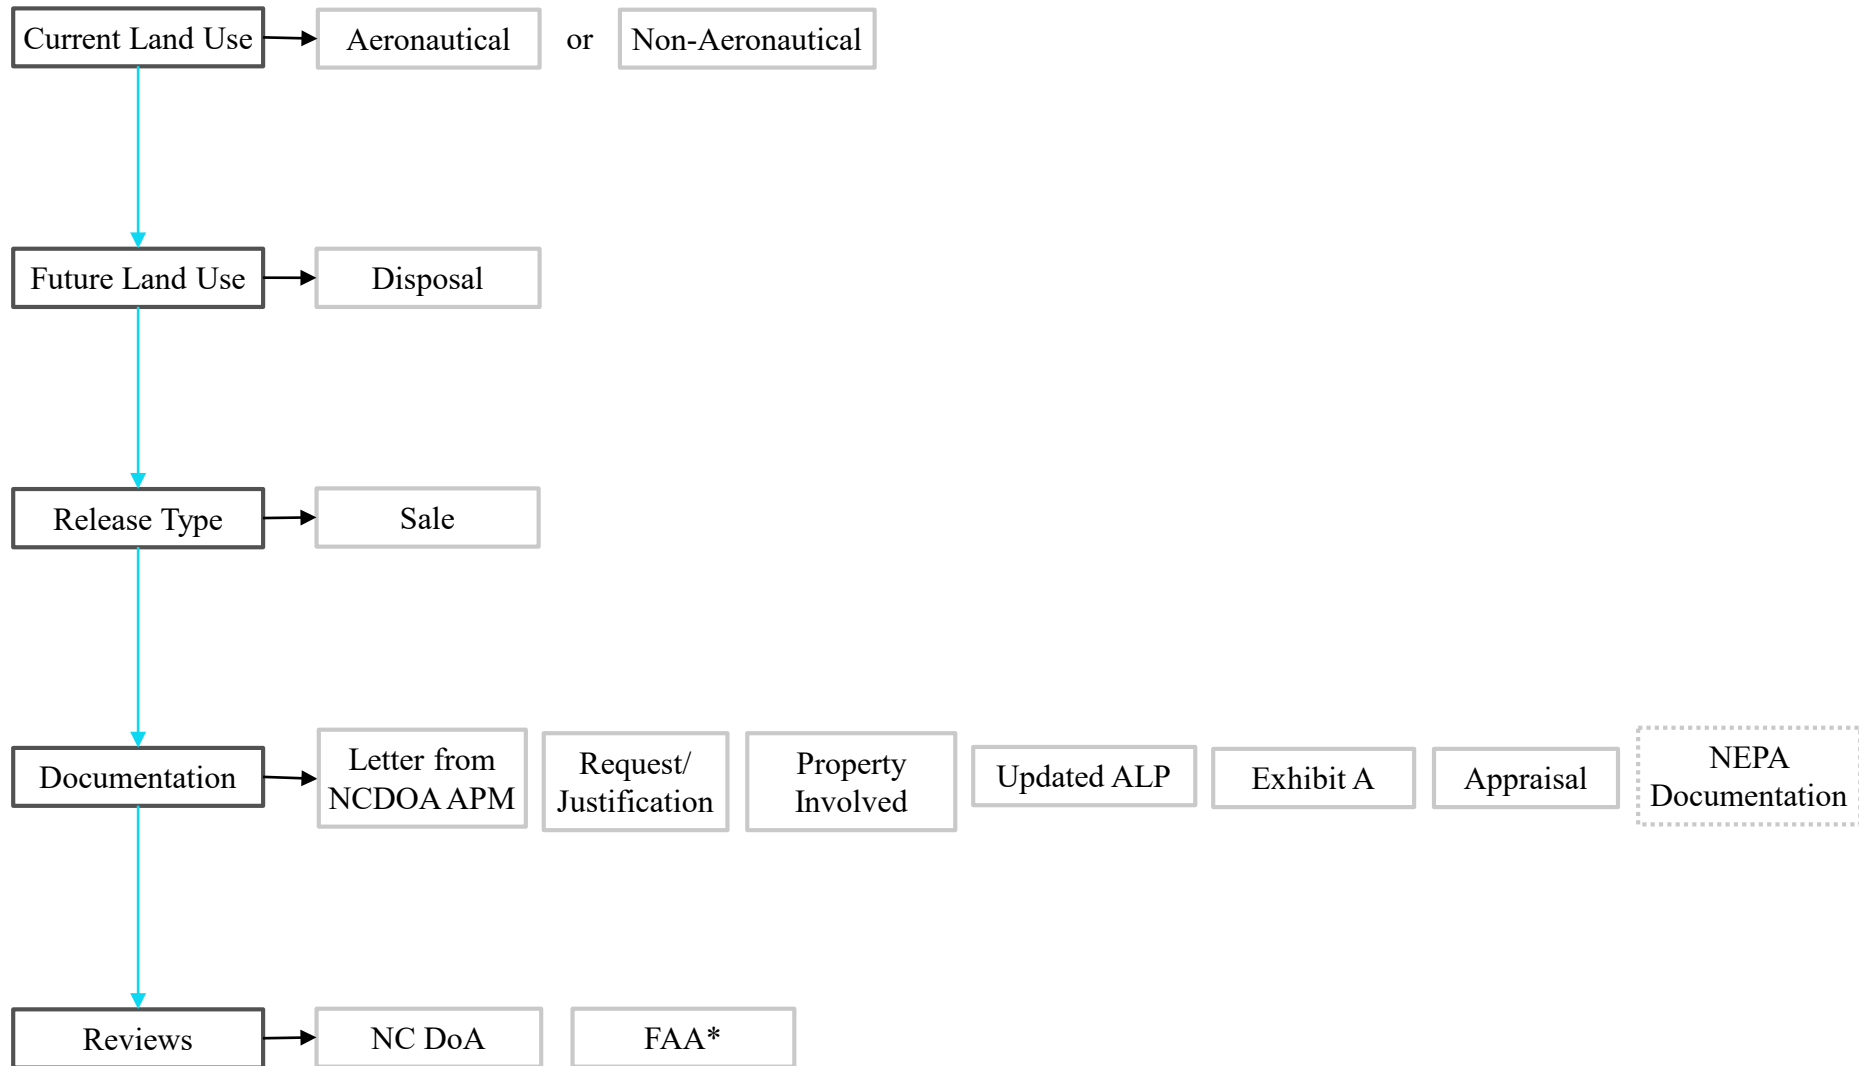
Current Land Use
Aeronautical
or
Non-Aeronautical

Future Land Use
Disposal

Release Type
Sale

Documentation
Letter from NCDOA APM
Request/ Justification
Property Involved
Updated ALP
Exhibit A
Appraisal
NEPA Documentation

Reviews
NC DoA
FAA*